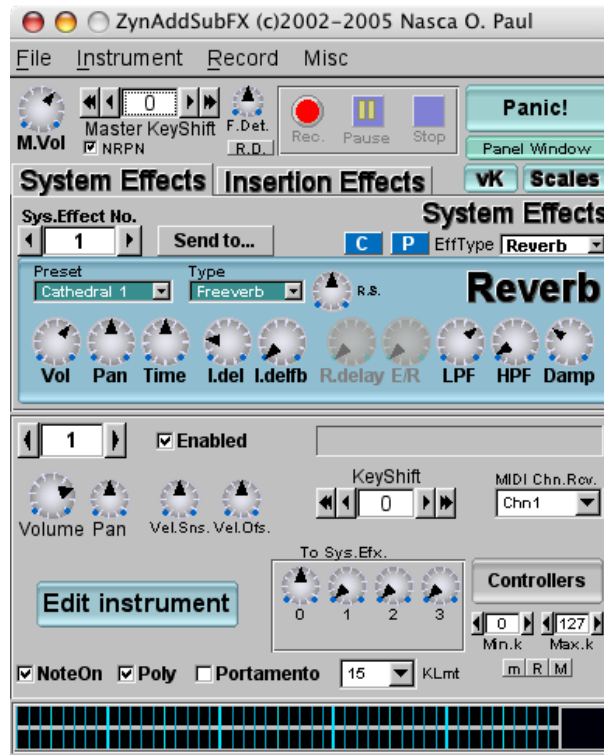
ZynAddSubFX (c)2002-2005 Nasca O. Paul

File Instrument Record Misc

M.Vol 0 Master KeyShift NRPN F.Det. R.D. Rec. Pause Stop Panic! Panel Window

System Effects Insertion Effects vK Scales

Sys.Effect No. 1 Send to... System Effects C P EffType Reverb

Preset Cathedral 1 Type Freeverb R.S. Reverb

Vol Pan Time I.del I.delfb R.delay E/R LPF HPF Damp

1 Enabled

KeyShift 0 MIDI Chn.Rcv. Chn1

Volume Pan Vel.Sns. Vel.Ofs.

To Sys.Efx.

0 1 2 3

Edit instrument

Controllers

0 127 Min.k Max.k

m R M

NoteOn Poly Portamento 15 KLmt